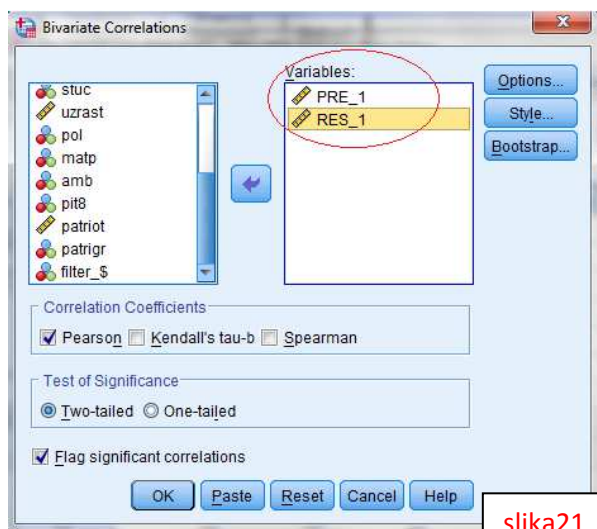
Bivariate Correlations

stuc
uzrast
pol
matp
amb
pit8
patriot
patrigr
filter_$

Variables:
PRE_1
RES_1

Options...
Style...
Bootstrap...

Correlation Coefficients
Pearson
Kendall's tau-b
Spearman

Test of Significance
Two-tailed
One-tailed

Flag significant correlations

OK
Paste
Reset
Cancel
Help

slika21